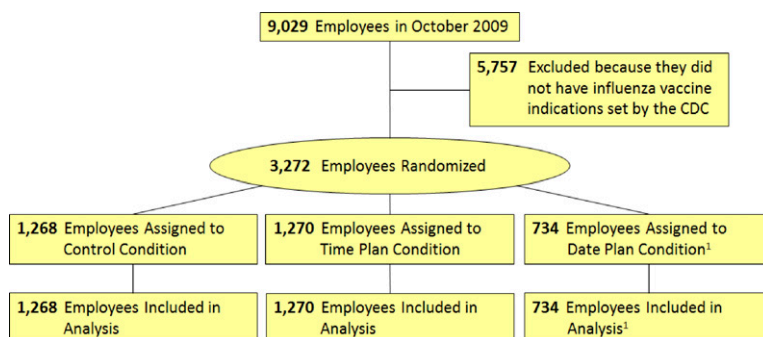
9,029 Employees in October 2009

5,757 Excluded because they did not have influenza vaccine indications set by the CDC

3,272 Employees Randomized

1,268 Employees Assigned to Control Condition

1,270 Employees Assigned to Time Plan Condition

734 Employees Assigned to Date Plan Condition$^1$

1,268 Employees Included in Analysis

1,270 Employees Included in Analysis

734 Employees Included in Analysis$^1$